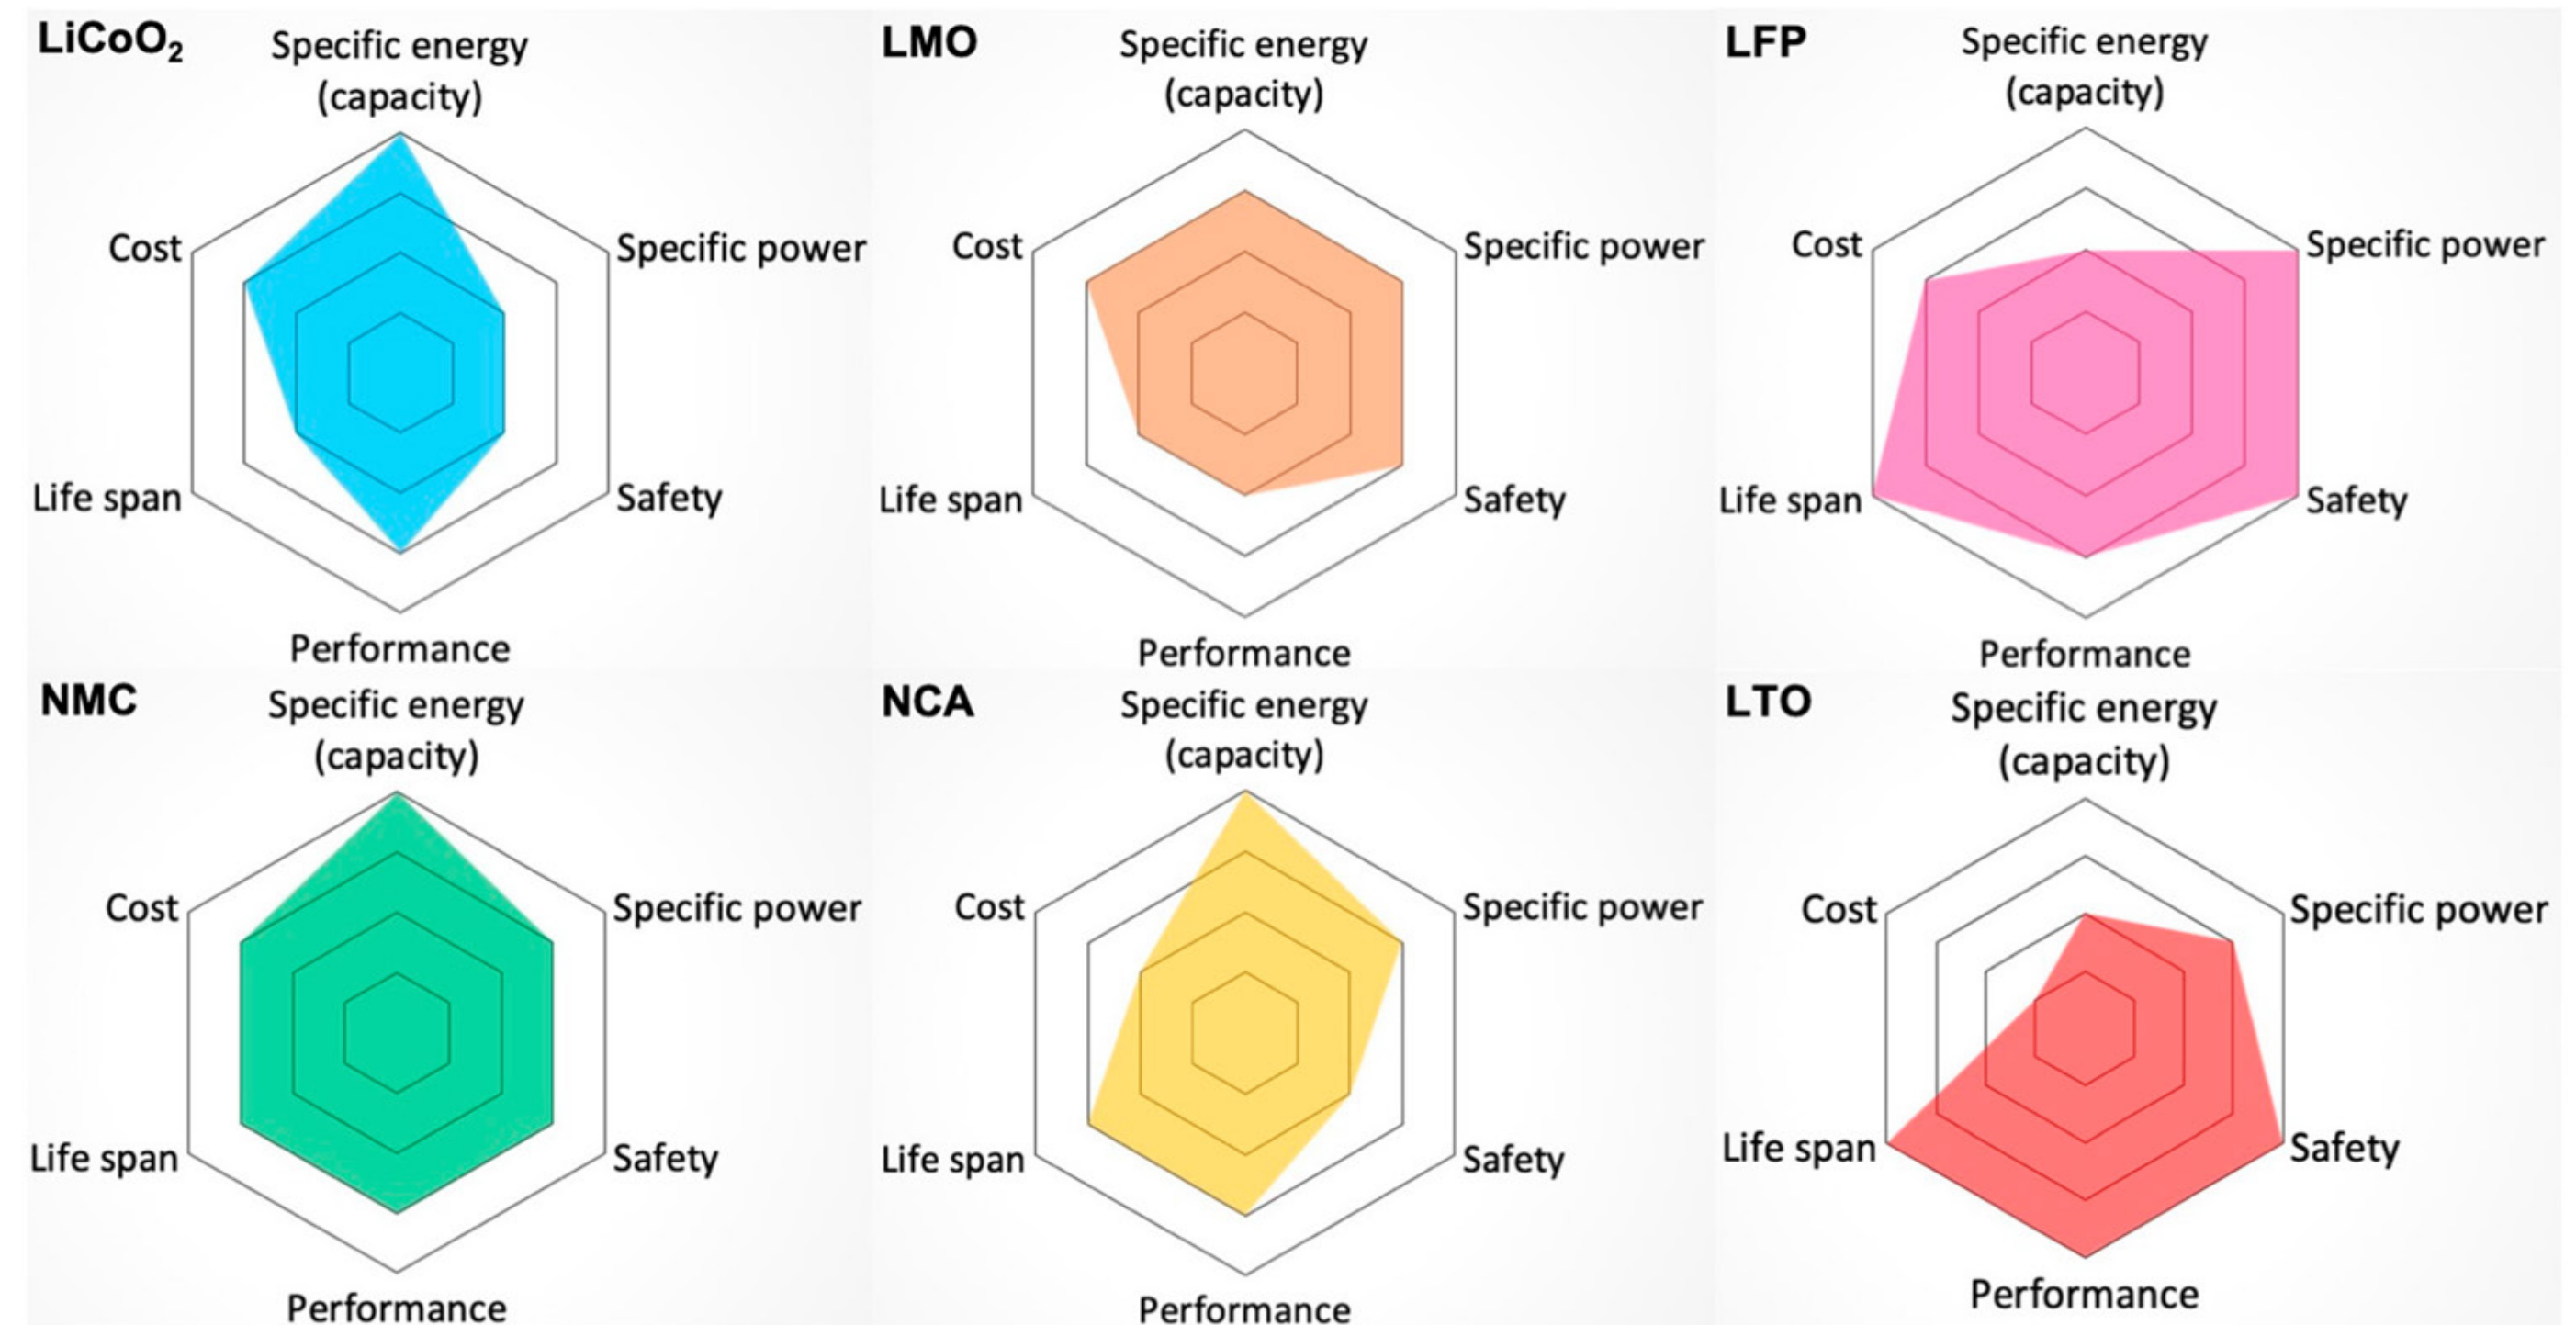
$LiCoO_2$
Specific energy (capacity)
Cost
Specific power
Life span
Safety
Performance

LMO
Specific energy (capacity)
Cost
Specific power
Life span
Safety
Performance

LFP
Specific energy (capacity)
Cost
Specific power
Life span
Safety
Performance

NMC
Specific energy (capacity)
Cost
Specific power
Life span
Safety
Performance

NCA
Specific energy (capacity)
Cost
Specific power
Life span
Safety
Performance

LTO
Specific energy (capacity)
Cost
Specific power
Life span
Safety
Performance